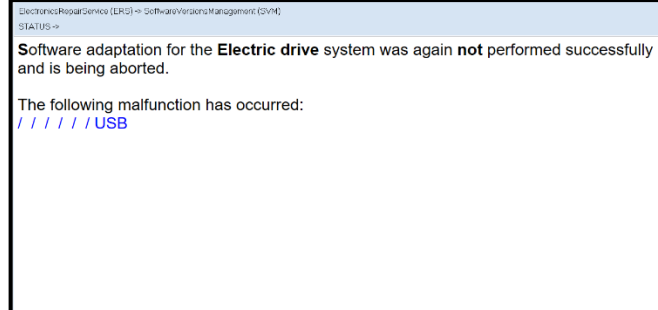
ElectronicsRepairService (ERS) -> SoftwareVersionsManagement (SVM)
STATUS ->

Software adaptation for the Electric drive system was again not performed successfully and is being aborted.

The following malfunction has occurred:
/ / / / / / USB